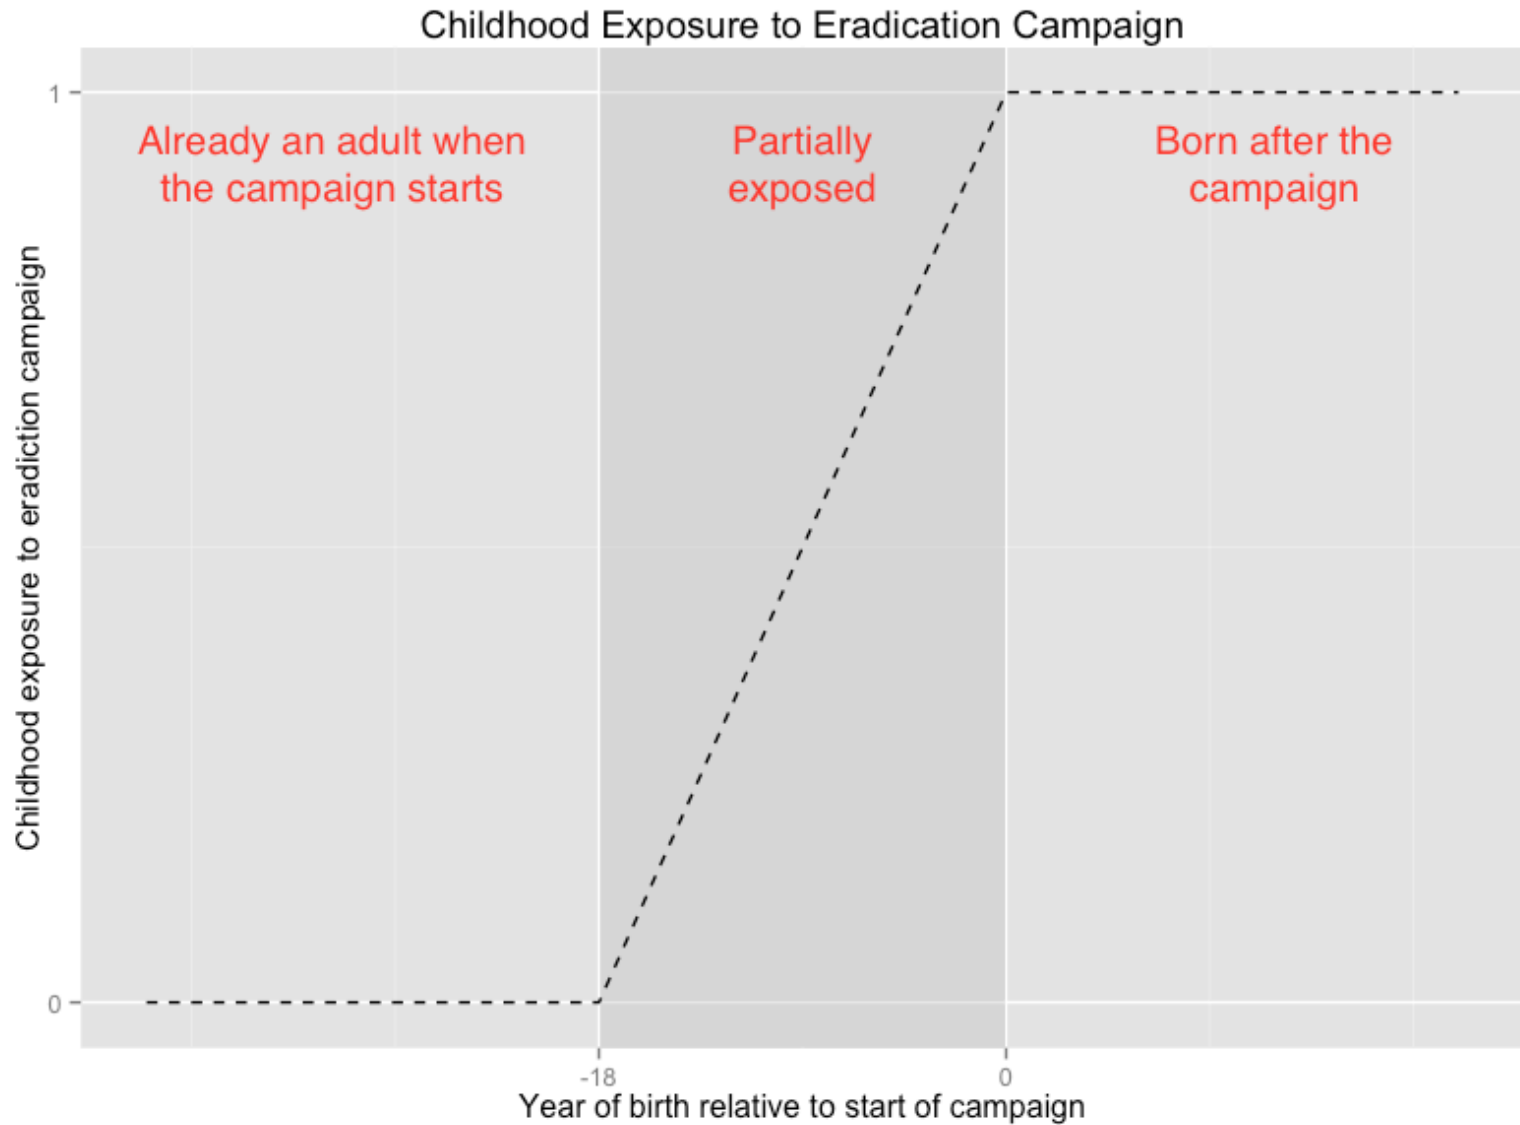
Childhood Exposure to Eradication Campaign

Childhood exposure to eradiction campaign

1

0

Already an adult when the campaign starts

Partially exposed

Born after the campaign

-18

0

Year of birth relative to start of campaign